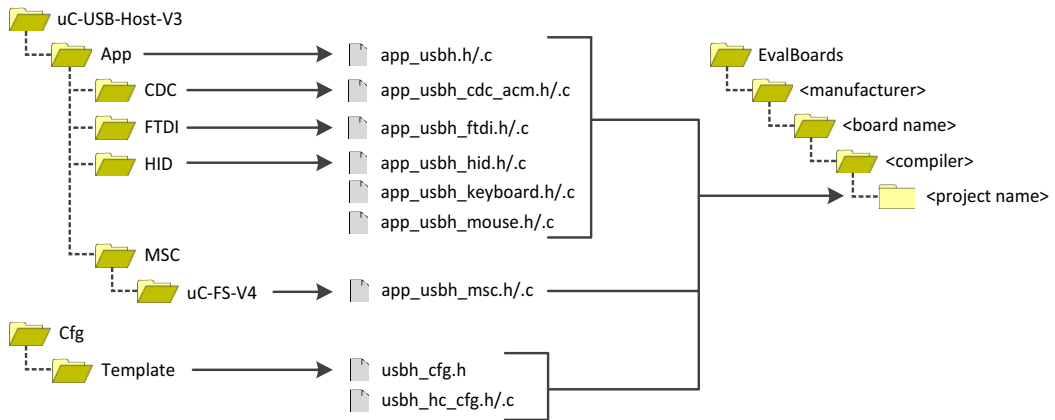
uC-USB-Host-V3

App

CDC

FTDI

HID

MSC

uC-FS-V4

Cfg

Template

app_usbh.h/.c

app_usbh_cdc_acm.h/.c

app_usbh_ftdi.h/.c

app_usbh_hid.h/.c

app_usbh_keyboard.h/.c

app_usbh_mouse.h/.c

app_usbh_msc.h/.c

usbh_cfg.h

usbh_hc_cfg.h/.c

EvalBoards

<manufacturer>

<board name>

<compiler>

<project name>